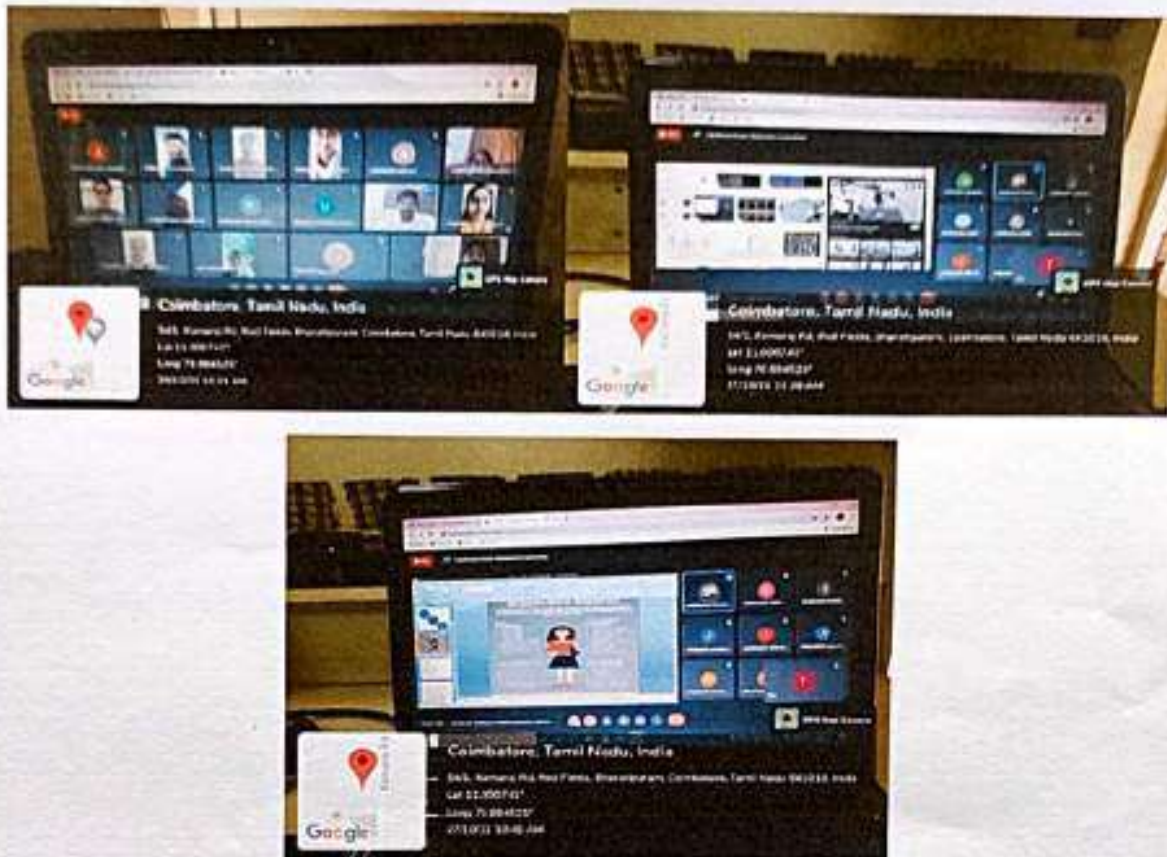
GPS Map Camera

Google

Coimbatore, Tamil Nadu, India

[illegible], Kamaraj Rd, Red Fields, Bharathipuram, Coimbatore, Tamil Nadu 641018, India

Lat 11.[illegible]

Long 76.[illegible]

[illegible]

GPS Map Camera

Google

Coimbatore, Tamil Nadu, India

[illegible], Kamaraj Rd, Red Fields, Bharathipuram, Coimbatore, Tamil Nadu 641018, India

Lat 11.00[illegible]

Long 76.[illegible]

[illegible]

GPS Map Camera

Google

Coimbatore, Tamil Nadu, India

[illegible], Kamaraj Rd, Red Fields, Bharathipuram, Coimbatore, Tamil Nadu 641018, India

Lat 11.00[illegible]

Long 76.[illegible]

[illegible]